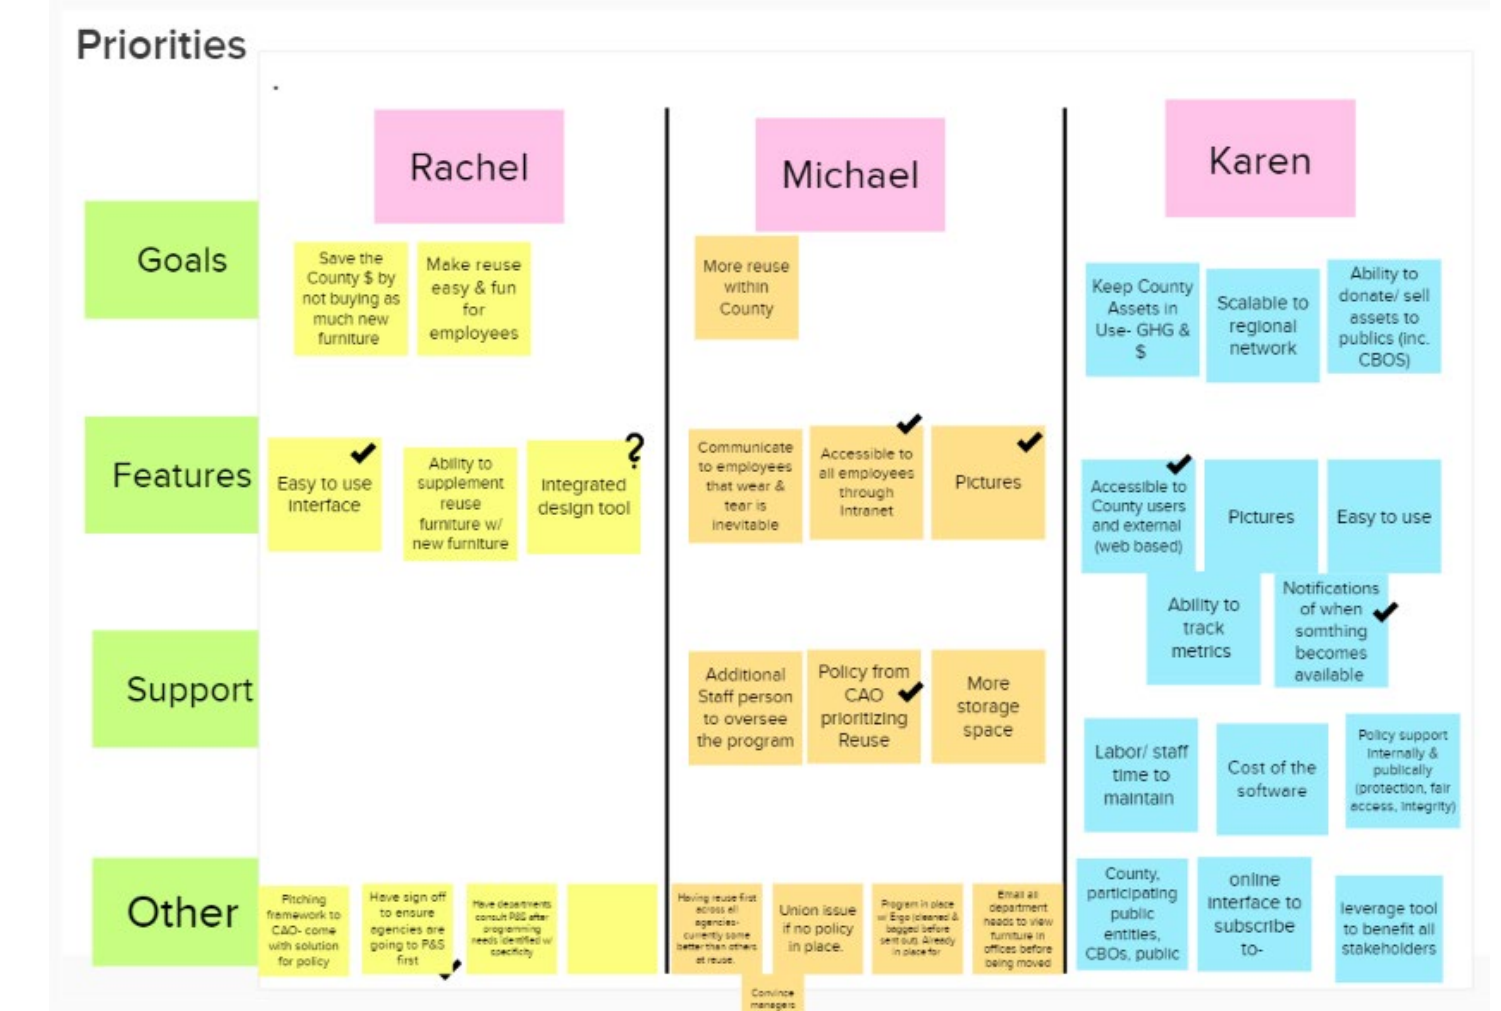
Priorities

Rachel

Michael

Karen

Goals

Save the County $ by not buying as much new furniture

Make reuse easy & fun for employees

More reuse within County

Keep County Assets in Use- GHG & $

Scalable to regional network

Ability to donate/ sell assets to publics (inc. CBOS)

Features

Easy to use interface

Ability to supplement reuse furniture w/ new furniture

Integrated design tool

?

Communicate to employees that wear & tear is inevitable

Accessible to all employees through intranet

Pictures

Accessible to County users and external (web based)

Pictures

Easy to use

Ability to track metrics

Notifications of when somthing becomes available

Support

Additional Staff person to oversee the program

Policy from CAO prioritizing Reuse

More storage space

Labor/ staff time to maintain

Cost of the software

Policy support internally & publically (protection, fair access, integrity)

Other

Pitching framework to CAO- come with solution for policy

Have sign off to ensure agencies are going to P&S first

Have departments consult P&S after programming needs identified w/ specificity

Having reuse first across all agencies- currently some better than others at reuse.

Union issue if no policy in place.

Program in place w/ Ergo (cleaned & bagged before sent out). Already in place for

Email all department heads to view furniture in offices before being moved

Convince managers

County, participating public entities, CBOs, public

online interface to subscribe to-

leverage tool to benefit all stakeholders